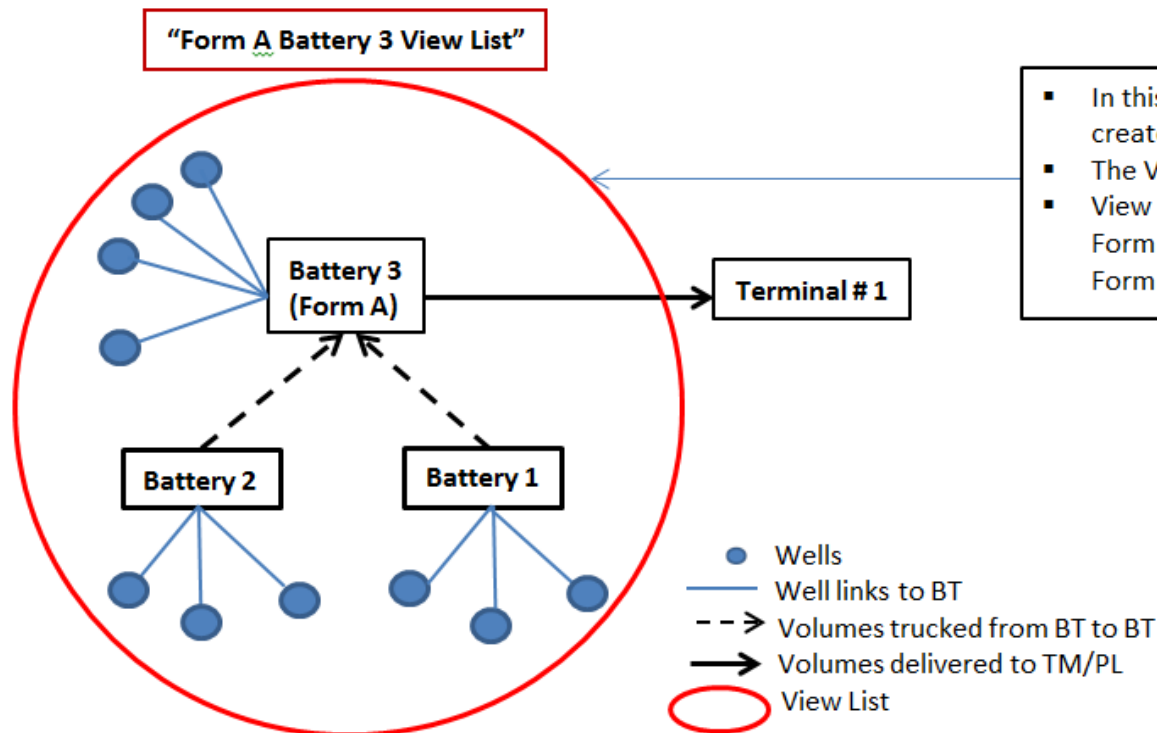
"Form A Battery 3 View List"

Battery 3 (Form A)

Terminal # 1

Battery 2

Battery 1

- In this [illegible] creat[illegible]
- The V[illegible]
- View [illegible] Form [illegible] Form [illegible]

Wells
Well links to BT
Volumes trucked from BT to BT
Volumes delivered to TM/PL
View List